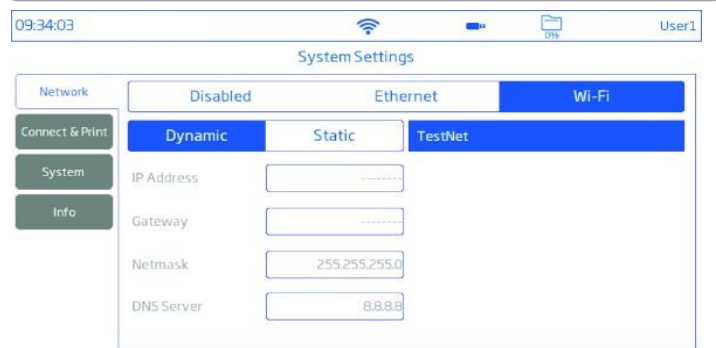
09:34:03

0%

User1

System Settings

Network

Connect & Print

System

Info

Disabled

Ethernet

Wi-Fi

Dynamic

Static

TestNet

IP Address

--------

Gateway

--------

Netmask

255.255.255.0

DNS Server

8.8.8.8